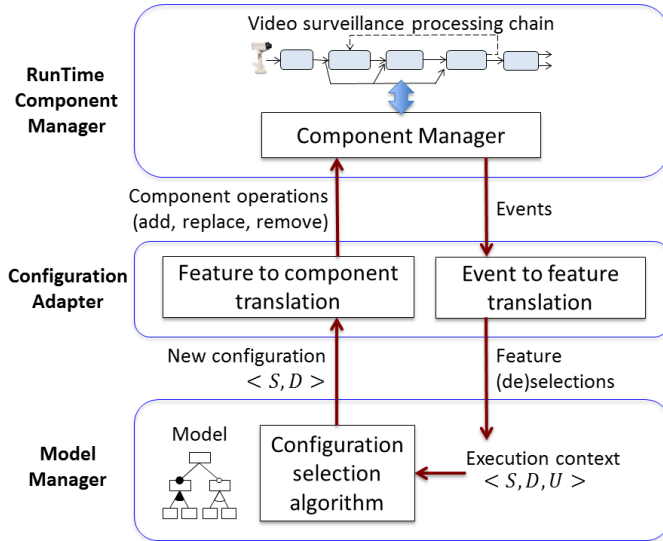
RunTime Component Manager

Video surveillance processing chain

Component Manager

Component operations (add, replace, remove)

Events

Configuration Adapter

Feature to component translation

Event to feature translation

New configuration $< S, D >$

Feature (de)selections

Model Manager

Model

Configuration selection algorithm

Execution context $< S, D, U >$